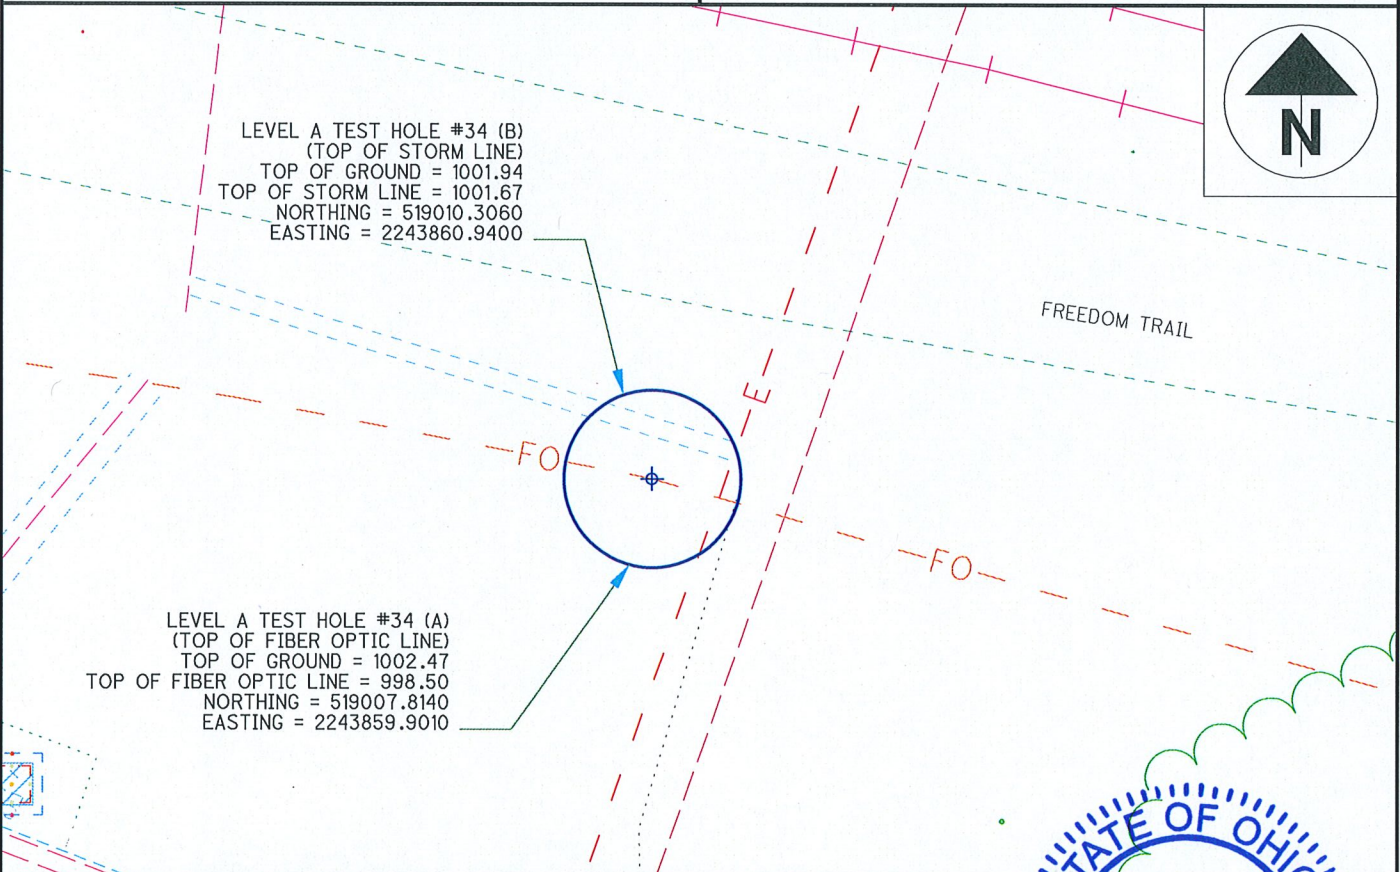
N

LEVEL A TEST HOLE #34 (B)
(TOP OF STORM LINE)
TOP OF GROUND = 1001.94
TOP OF STORM LINE = 1001.67
NORTHING = 519010.3060
EASTING = 2243860.9400

FREEDOM TRAIL

E

FO

FO

LEVEL A TEST HOLE #34 (A)
(TOP OF FIBER OPTIC LINE)
TOP OF GROUND = 1002.47
TOP OF FIBER OPTIC LINE = 998.50
NORTHING = 519007.8140
EASTING = 2243859.9010

TATE OF OHIO